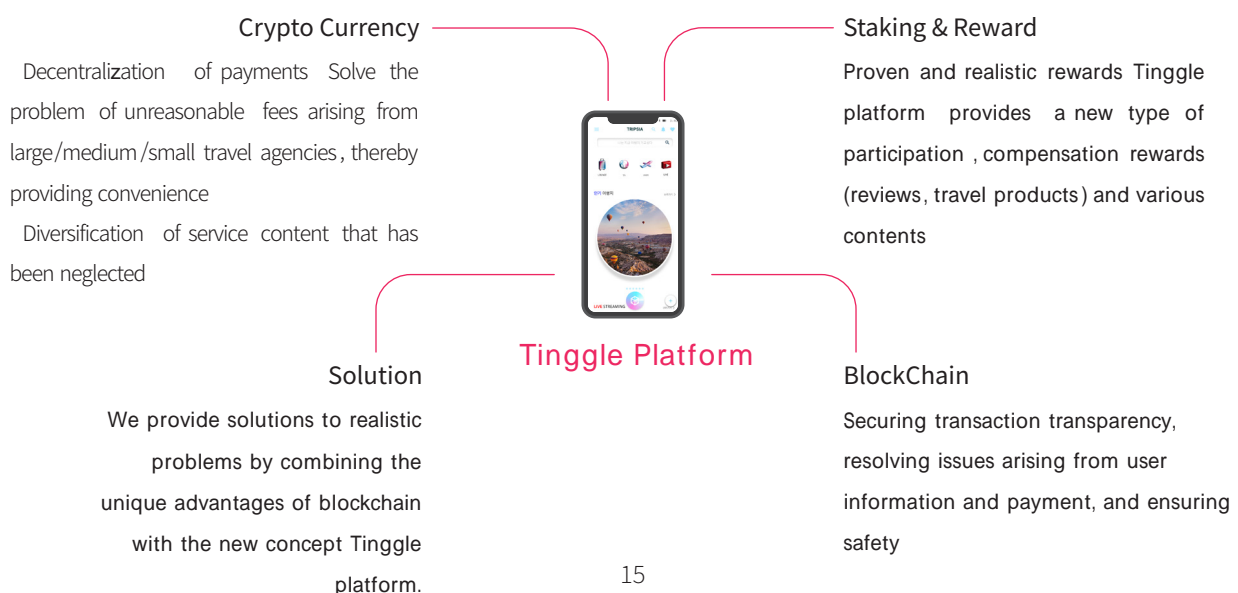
Crypto Currency

Decentralization of payments Solve the problem of unreasonable fees arising from large/medium/small travel agencies, thereby providing convenience

Diversification of service content that has been neglected

Staking & Reward

Proven and realistic rewards Tinggle platform provides a new type of participation , compensation rewards (reviews, travel products) and various contents

TRIPSIA

LIVE STREAMING

Tinggle Platform

Solution

We provide solutions to realistic problems by combining the unique advantages of blockchain with the new concept Tinggle platform.

BlockChain

Securing transaction transparency, resolving issues arising from user information and payment, and ensuring safety

15